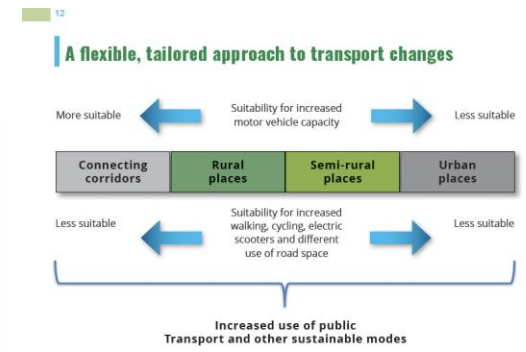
12

A flexible, tailored approach to transport changes

More suitable

Suitability for increased motor vehicle capacity

Less suitable

| Connecting corridors | Rural places | Semi-rural places | Urban places |
|---|---|---|---|

Less suitable

Suitability for increased walking, cycling, electric scooters and different use of road space

Less suitable

Increased use of public Transport and other sustainable modes